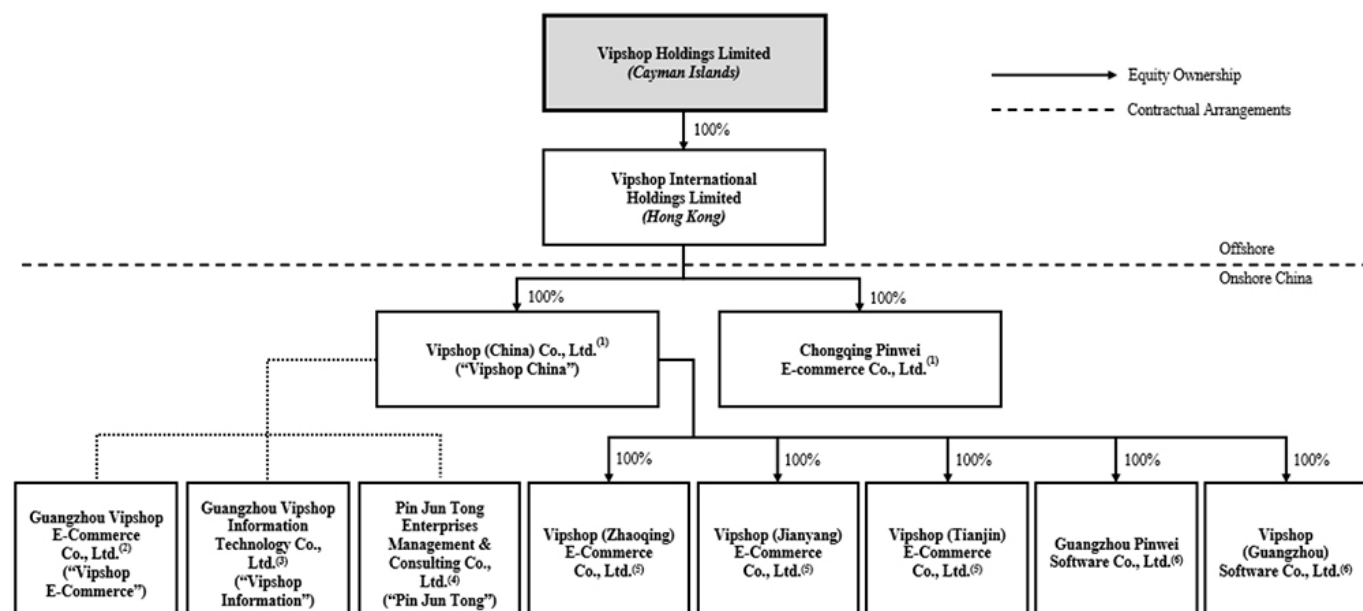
Vipshop Holdings Limited
(Cayman Islands)

Equity Ownership

Contractual Arrangements

100%

Vipshop International Holdings Limited
(Hong Kong)

Offshore

Onshore China

100%

100%

Vipshop (China) Co., Ltd.$^{(1)}$
("Vipshop China")

Chongqing Pinwei E-commerce Co., Ltd.$^{(1)}$

100%

100%

100%

100%

100%

Guangzhou Vipshop E-Commerce Co., Ltd.$^{(2)}$ ("Vipshop E-Commerce")

Guangzhou Vipshop Information Technology Co., Ltd.$^{(3)}$ ("Vipshop Information")

Pin Jun Tong Enterprises Management & Consulting Co., Ltd.$^{(4)}$ ("Pin Jun Tong")

Vipshop (Zhaoqing) E-Commerce Co., Ltd.$^{(5)}$

Vipshop (Jianyang) E-Commerce Co., Ltd.$^{(5)}$

Vipshop (Tianjin) E-Commerce Co., Ltd.$^{(5)}$

Guangzhou Pinwei Software Co., Ltd.$^{(6)}$

Vipshop (Guangzhou) Software Co., Ltd.$^{(6)}$